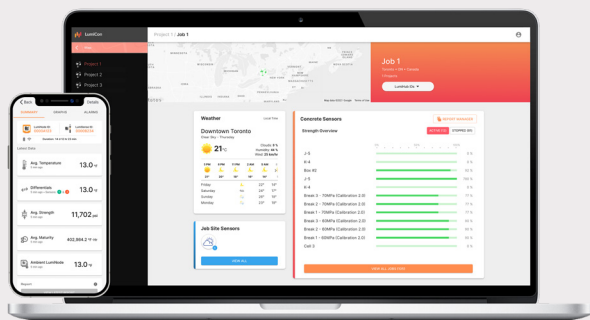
LumiCon

Project 1 | Job 1

Project 1
Project 2
Project 3

Job 1

LumiHub On

Weather

Downtown Toronto

21°C

Friday
Saturday
Sunday
Monday

Job Site Sensors

VIEW ALL

Concrete Sensors

REPORT MANAGER

Strength Overview

J-5
K-4
Box 60
J-5
K-4
Break 2 - 70MPa (Calibration 2.0)
Break 2 - 70MPa (Calibration 2.0)
Break 1 - 70MPa (Calibration 2.0)
Break 1 - 70MPa (Calibration 2.0)
Break 2 - 60MPa (Calibration 2.0)
Break 2 - 60MPa (Calibration 2.0)
Break 1 - 60MPa (Calibration 2.0)
Break 1 - 60MPa (Calibration 2.0)
Cell 3

VIEW ALL SENSORS

Back
Details

SUMMARY
GRAPHS
ALARMS

Latest Data

Avg. Temperature 13.0 °C
Differentials
Avg. Strength 11,702 psi
Avg. Maturity 402,984.2 °C·hr
Ambient LumiNode 13.0 °C

Report